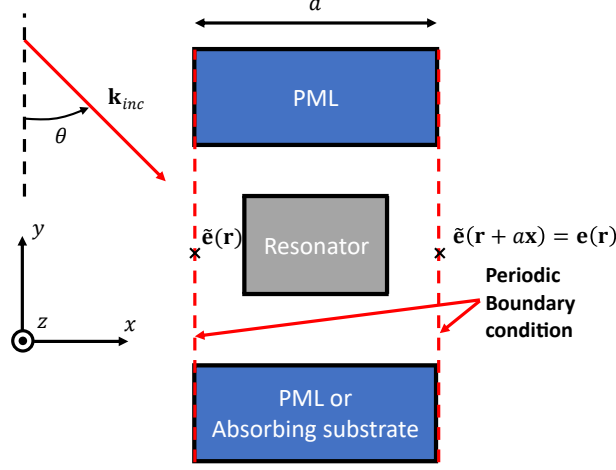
$a$

$\mathbf{k}_{inc}$

$\theta$

PML

$y$

$z$

$x$

$\tilde{\mathbf{e}}(\mathbf{r})$

Resonator

$\tilde{\mathbf{e}}(\mathbf{r} + a\mathbf{x}) = \mathbf{e}(\mathbf{r})$

Periodic Boundary condition

PML or Absorbing substrate